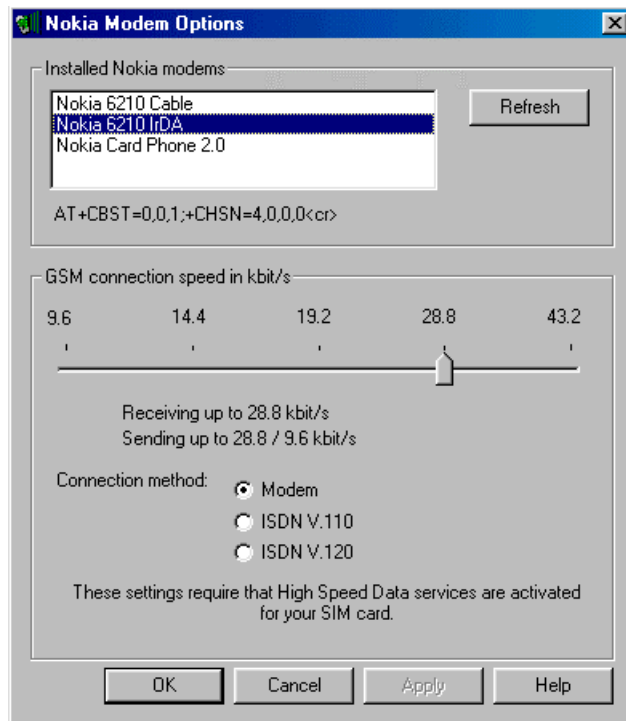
Nokia Modem Options

Installed Nokia modems

Nokia 6210 Cable
Nokia 6210 IrDA
Nokia Card Phone 2.0

Refresh

AT+CBST=0,0,1;+CHSN=4,0,0,0<cr>

GSM connection speed in kbit/s

9.6 14.4 19.2 28.8 43.2

Receiving up to 28.8 kbit/s
Sending up to 28.8 / 9.6 kbit/s

Connection method:
Modem
ISDN V.110
ISDN V.120

These settings require that High Speed Data services are activated for your SIM card.

OK Cancel Apply Help